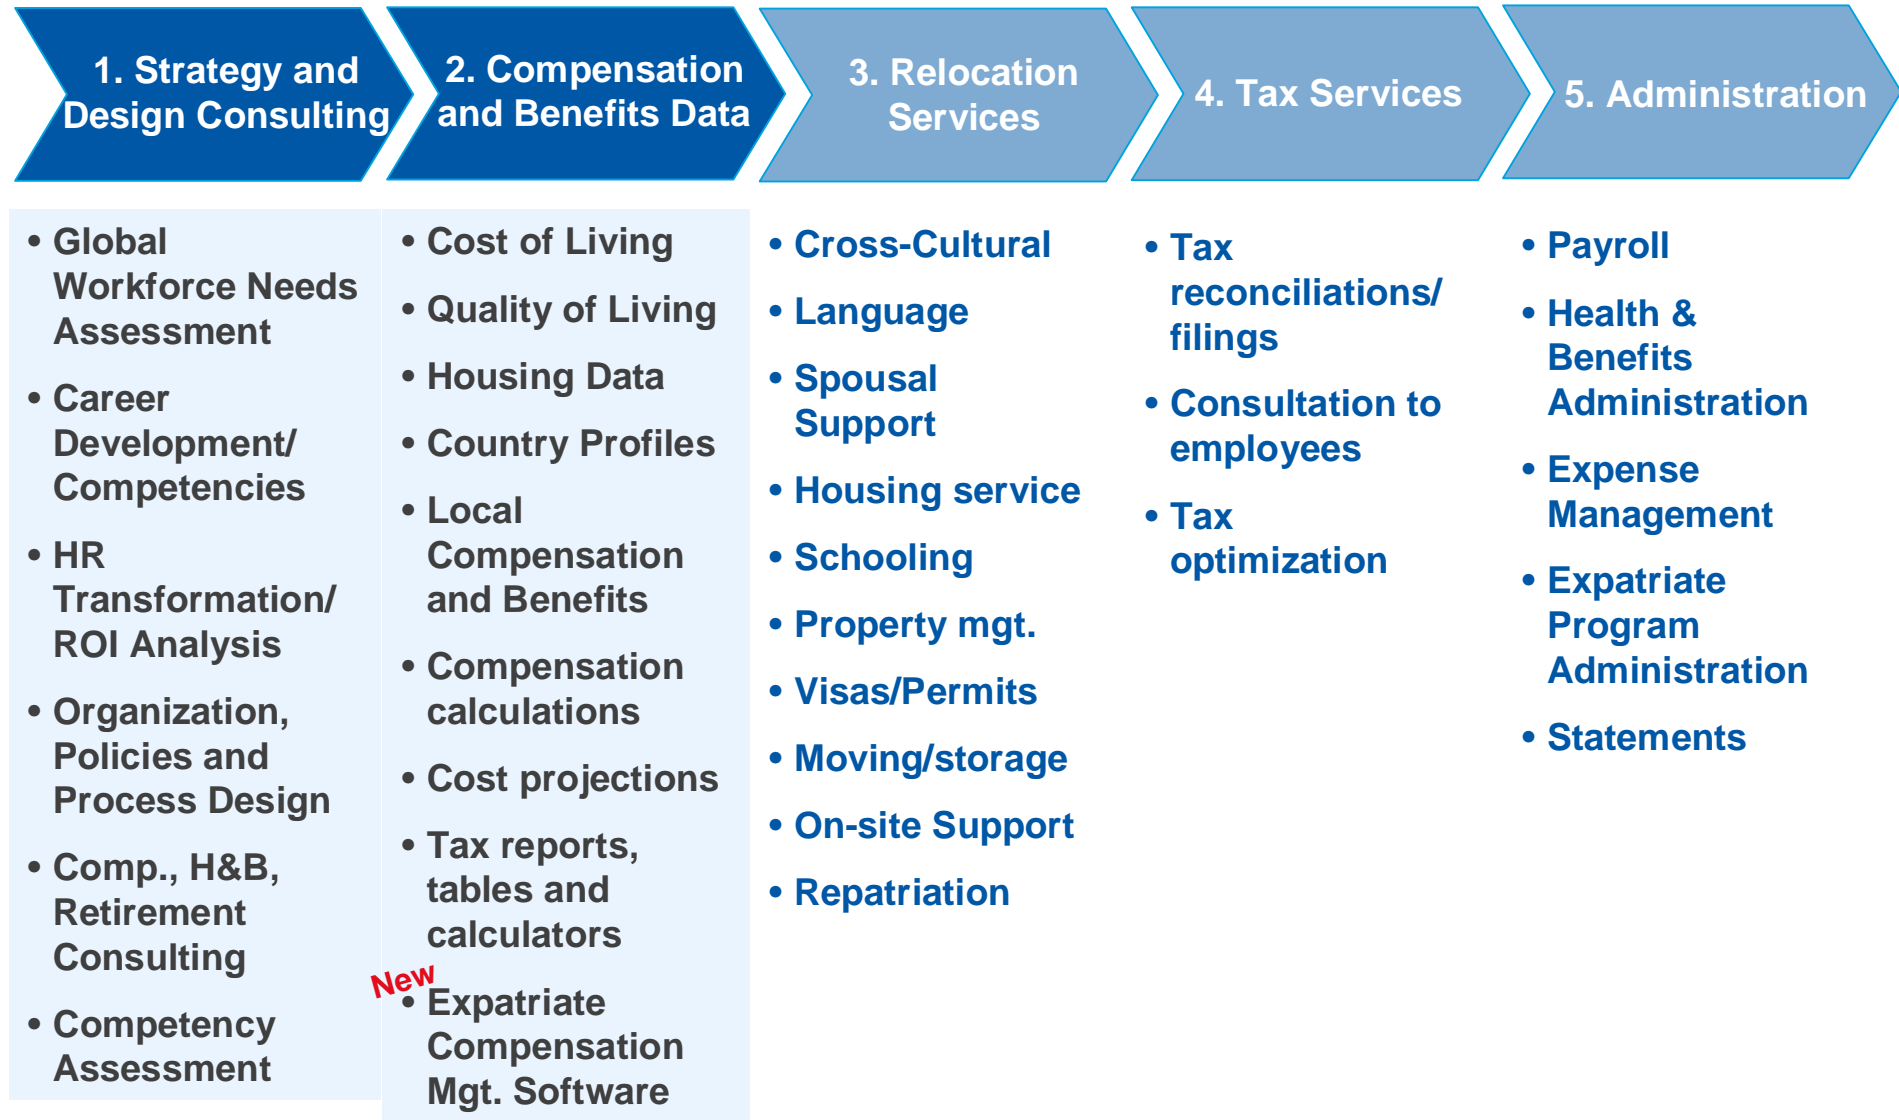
1. Strategy and Design Consulting

2. Compensation and Benefits Data

3. Relocation Services

4. Tax Services

5. Administration

• Global Workforce Needs Assessment
• Career Development/ Competencies
• HR Transformation/ ROI Analysis
• Organization, Policies and Process Design
• Comp., H&B, Retirement Consulting
• Competency Assessment

• Cost of Living
• Quality of Living
• Housing Data
• Country Profiles
• Local Compensation and Benefits
• Compensation calculations
• Cost projections
• Tax reports, tables and calculators
New
• Expatriate Compensation Mgt. Software

• Cross-Cultural
• Language
• Spousal Support
• Housing service
• Schooling
• Property mgt.
• Visas/Permits
• Moving/storage
• On-site Support
• Repatriation

• Tax reconciliations/ filings
• Consultation to employees
• Tax optimization

• Payroll
• Health & Benefits Administration
• Expense Management
• Expatriate Program Administration
• Statements